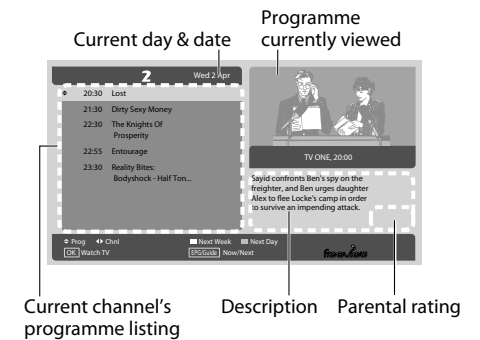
Current day & date

Programme currently viewed

2 Wed 2 Apr

20:30 Lost

21:30 Dirty Sexy Money

22:30 The Knights Of Prosperity

22:55 Entourage

23:30 Reality Bites: Bodyshock - Half Ton...

TV ONE, 20:00

Sayid confronts Ben's spy on the freighter, and Ben urges daughter Alex to flee Locke's camp in order to survive an impending attack.

Prog Chnl

OK Watch TV

Next Week Next Day

EPG/Guide Now/Next

freeview

Current channel's programme listing

Description

Parental rating